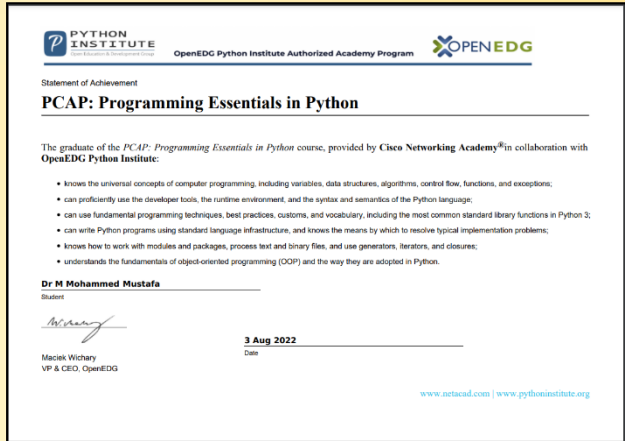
PYTHON INSTITUTE
Open Education & Development Group

OpenEDG Python Institute Authorized Academy Program

OPENEDG

Statement of Achievement

PCAP: Programming Essentials in Python

The graduate of the PCAP: Programming Essentials in Python course, provided by Cisco Networking Academy® in collaboration with OpenEDG Python Institute:

• knows the universal concepts of computer programming, including variables, data structures, algorithms, control flow, functions, and exceptions;
• can proficiently use the developer tools, the runtime environment, and the syntax and semantics of the Python language;
• can use fundamental programming techniques, best practices, customs, and vocabulary, including the most common standard library functions in Python 3;
• can write Python programs using standard language infrastructure, and knows the means by which to resolve typical implementation problems;
• knows how to work with modules and packages, process text and binary files, and use generators, iterators, and closures;
• understands the fundamentals of object-oriented programming (OOP) and the way they are adopted in Python.

Dr M Mohammed Mustafa
Student

W.Wichary

Maciek Wichary
VP & CEO, OpenEDG

3 Aug 2022
Date

www.netacad.com | www.pythoninstitute.org